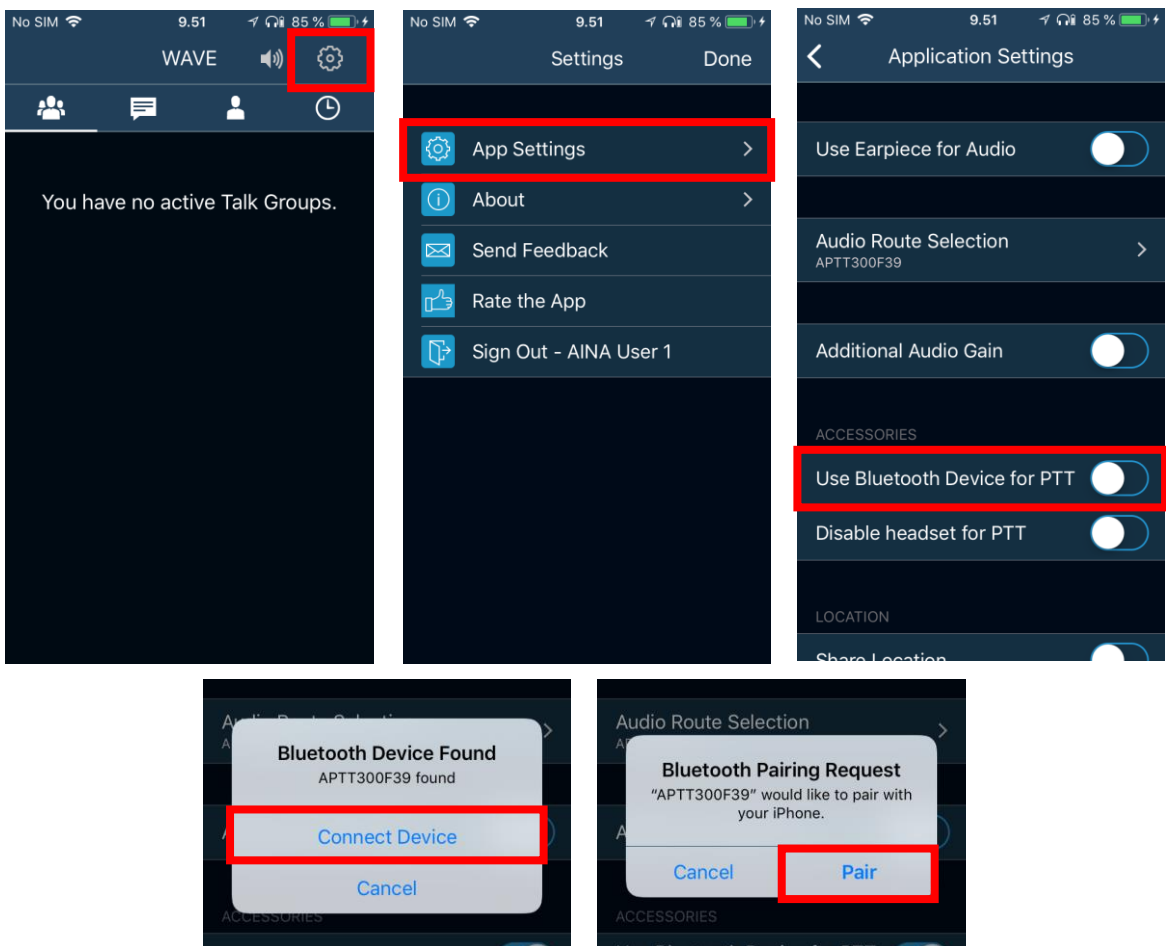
No SIM 9.51 85 %

WAVE

You have no active Talk Groups.

No SIM 9.51 85 %

Settings Done

App Settings

About

Send Feedback

Rate the App

Sign Out - AINA User 1

No SIM 9.51 85 %

Application Settings

Use Earpiece for Audio

Audio Route Selection
APTT300F39

Additional Audio Gain

ACCESSORIES

Use Bluetooth Device for PTT

Disable headset for PTT

LOCATION

Share Location

Audio Route Selection

Bluetooth Device Found
APTT300F39 found

Connect Device

Cancel

ACCESSORIES

Audio Route Selection

Bluetooth Pairing Request
"APTT300F39" would like to pair with your iPhone.

Cancel

Pair

ACCESSORIES